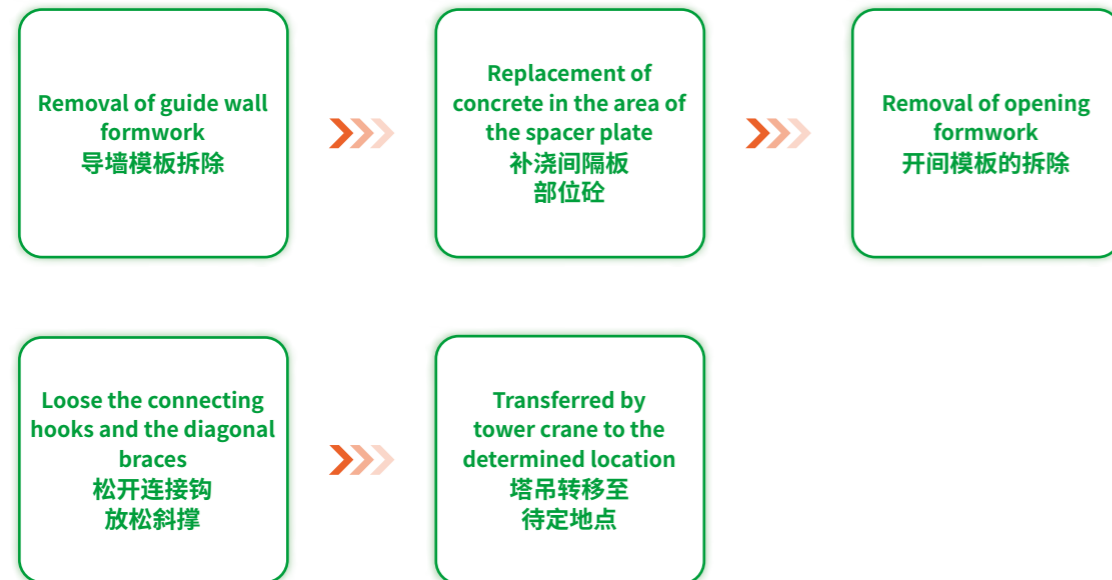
Removal of guide wall formwork
导墙模板拆除

Replacement of concrete in the area of the spacer plate
补浇间隔板
部位砼

Removal of opening formwork
开间模板的拆除

Loose the connecting hooks and the diagonal braces
松开连接钩
放松斜撑

Transferred by tower crane to the determined location
塔吊转移至
待定地点